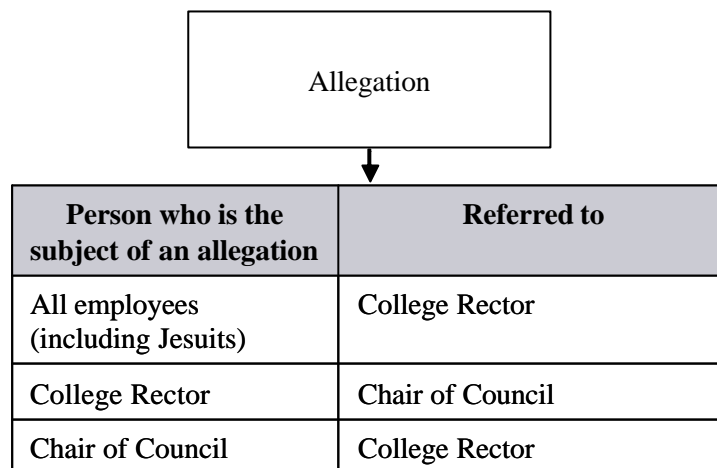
Allegation

| Person who is the subject of an allegation | Referred to |
|---|---|
| All employees (including Jesuits) | College Rector |
| College Rector | Chair of Council |
| Chair of Council | College Rector |